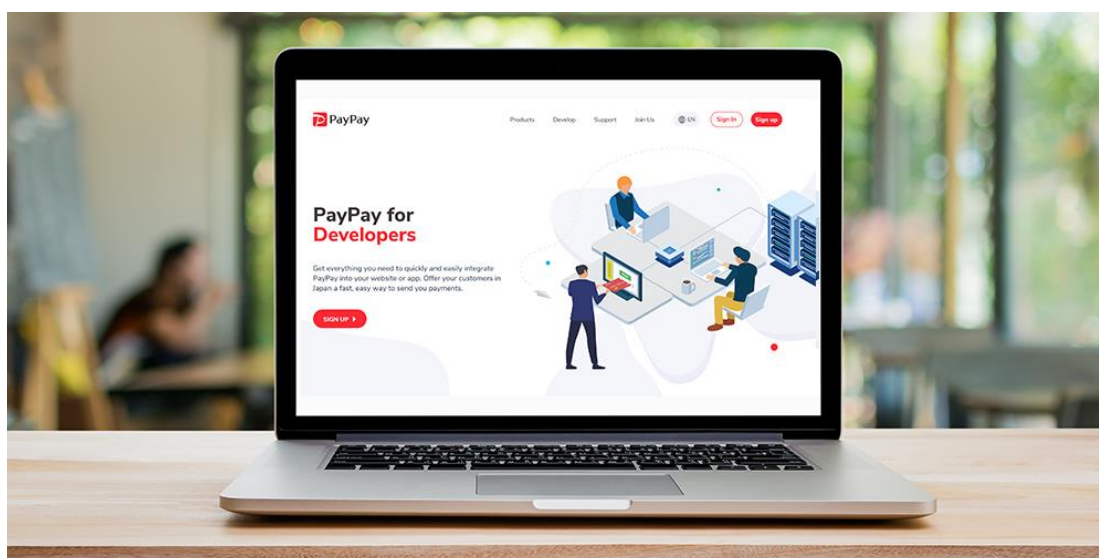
PayPay

Products Develop Support Join Us EN Sign In Sign up

PayPay for Developers

Get everything you need to quickly and easily integrate PayPay into your website or app. Offer your customers in Japan a fast, easy way to send you payments.

SIGN UP